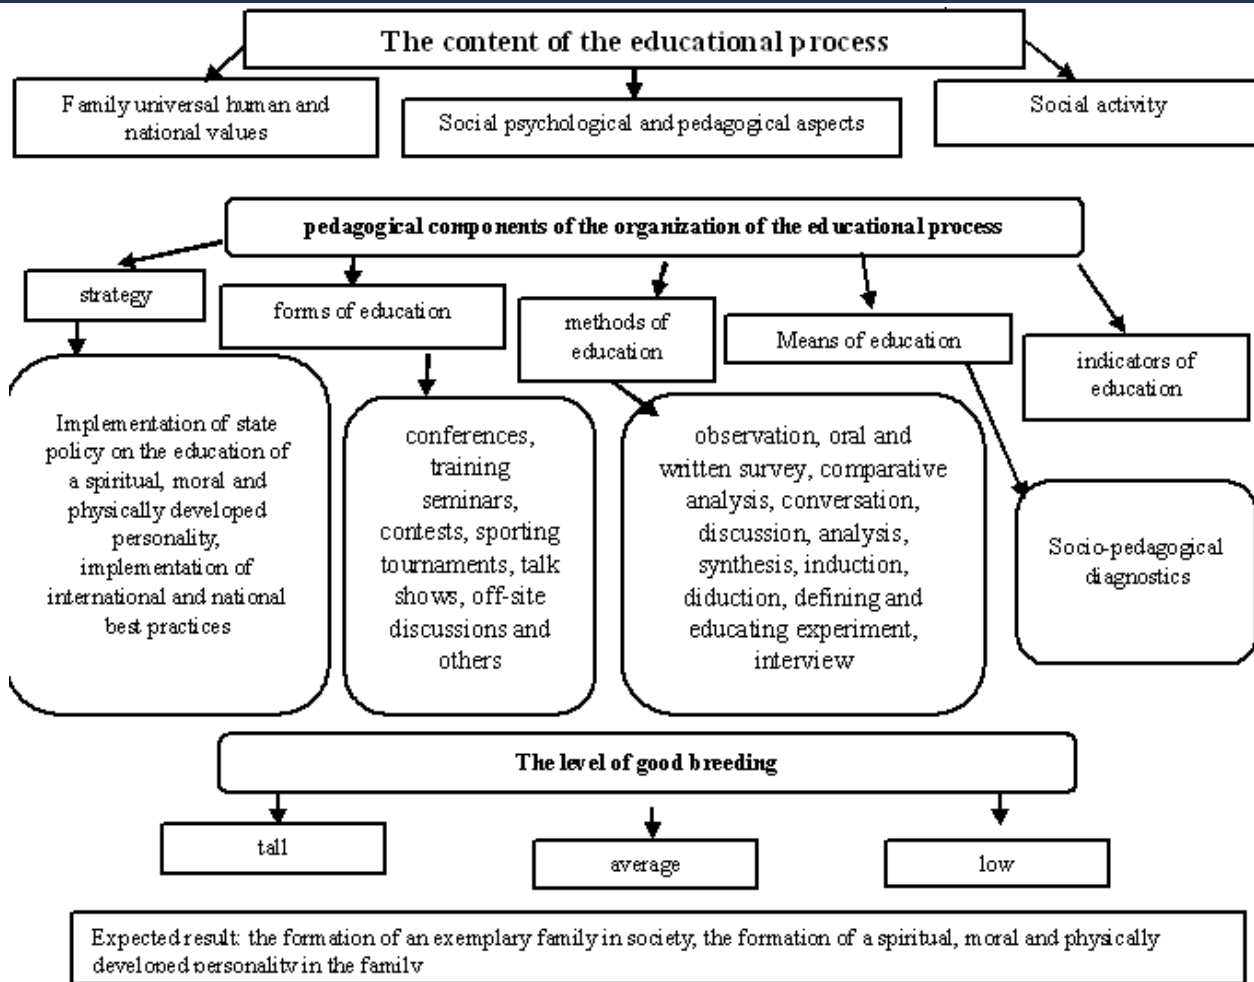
The content of the educational process

Family universal human and national values

Social psychological and pedagogical aspects

Social activity

pedagogical components of the organization of the educational process

strategy

forms of education

methods of education

Means of education

indicators of education

Implementation of state policy on the education of a spiritual, moral and physically developed personality, implementation of international and national best practices

conferences, training seminars, contests, sporting tournaments, talk shows, off-site discussions and others

observation, oral and written survey, comparative analysis, conversation, discussion, analysis, synthesis, induction, diduction, defining and educating experiment, interview

Socio-pedagogical diagnostics

The level of good breeding

tall

average

low

Expected result: the formation of an exemplary family in society, the formation of a spiritual, moral and physically developed personality in the family